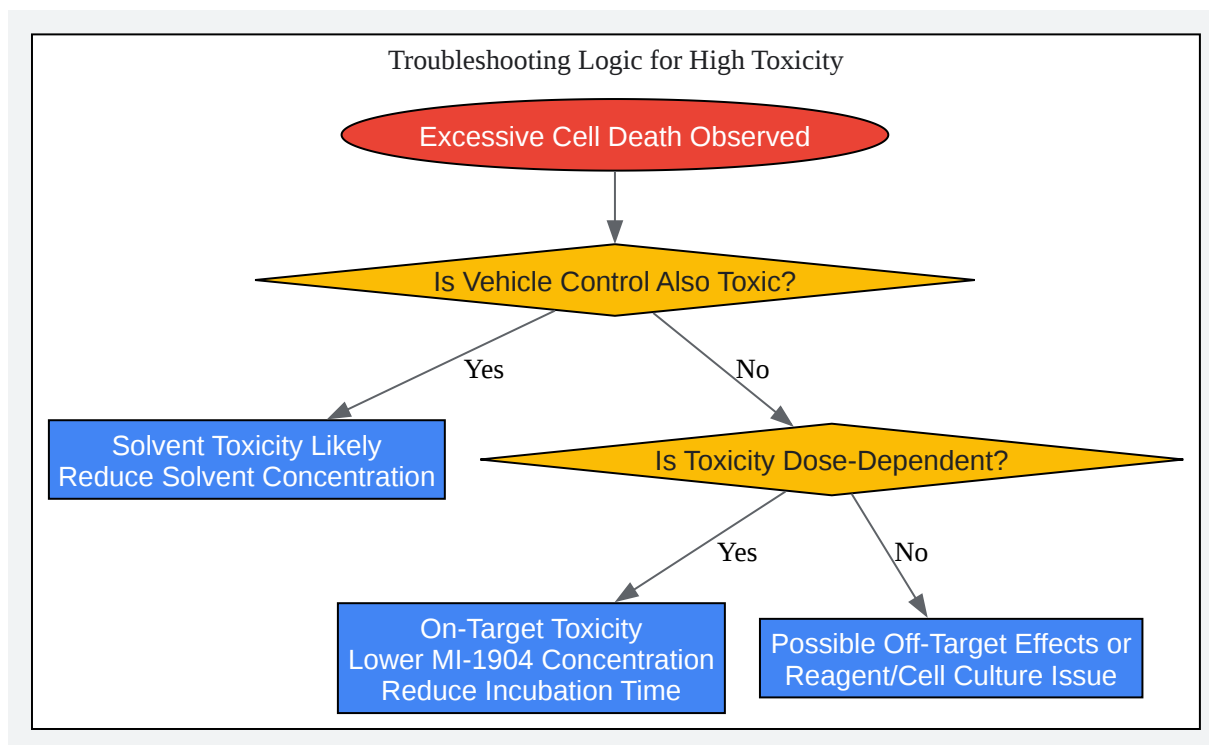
Troubleshooting Logic for High Toxicity

Excessive Cell Death Observed

Is Vehicle Control Also Toxic?

Yes

No

Solvent Toxicity Likely
Reduce Solvent Concentration

Is Toxicity Dose-Dependent?

Yes

No

On-Target Toxicity
Lower MI-1904 Concentration
Reduce Incubation Time

Possible Off-Target Effects or
Reagent/Cell Culture Issue